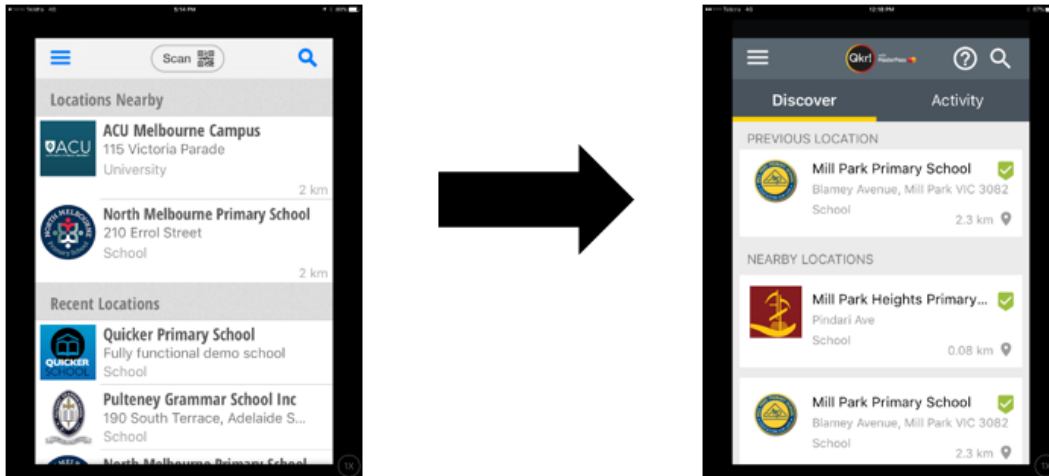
Scan

Locations Nearby

ACU Melbourne Campus
115 Victoria Parade
University
2 km

North Melbourne Primary School
210 Errol Street
School
2 km

Recent Locations

Quicker Primary School
Fully functional demo school
School

Pulteney Grammar School Inc
190 South Terrace, Adelaide S...
School

North Melbourne Primary School

Qkr!

Discover
Activity

PREVIOUS LOCATION

Mill Park Primary School
Blamey Avenue, Mill Park VIC 3082
School
2.3 km

NEARBY LOCATIONS

Mill Park Heights Primary...
Pindari Ave
School
0.08 km

Mill Park Primary School
Blamey Avenue, Mill Park VIC 3082
School
2.3 km